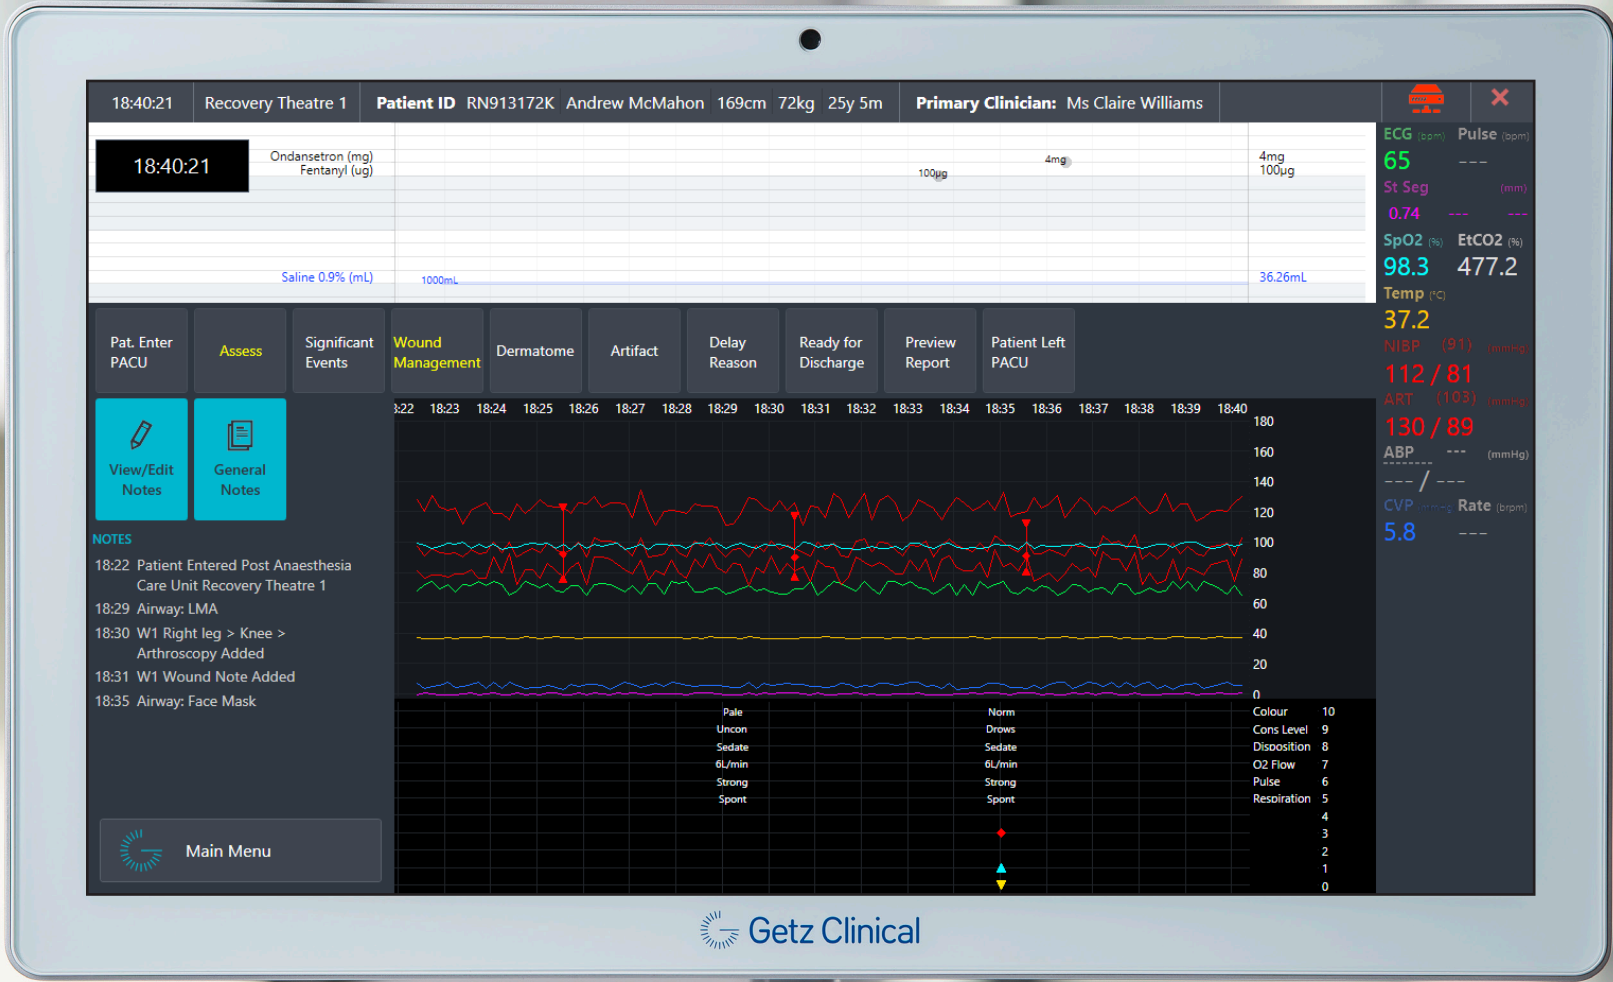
18:40:21 | Recovery Theatre 1 | Patient ID RN913172K Andrew McMahon 169cm 72kg 25y 5m | Primary Clinician: Ms Claire Williams

×

18:40:21

Ondansetron (mg)
Fentanyl (ug)

4mg
100µg

4mg
100µg

Saline 0.9% (mL)
1000mL
36.26mL

ECG (bpm) Pulse (bpm)
65 ---
St Seg (mm)
0.74 --- ---
SpO2 (%) EtCO2 (%)
98.3 477.2
Temp (°C)
37.2
NIBP (91) (mmHg)
112 / 81
ART (103) (mmHg)
130 / 89
ABP --- (mmHg)
--- / ---
CVP (mmHg) Rate (brpm)
5.8 ---

Pat. Enter PACU
Assess
Significant Events
Wound Management
Dermatome
Artifact
Delay Reason
Ready for Discharge
Preview Report
Patient Left PACU

View/Edit Notes
General Notes

NOTES
18:22 Patient Entered Post Anaesthesia Care Unit Recovery Theatre 1
18:29 Airway: LMA
18:30 W1 Right leg > Knee > Arthroscopy Added
18:31 W1 Wound Note Added
18:35 Airway: Face Mask

Main Menu

:22 18:23 18:24 18:25 18:26 18:27 18:28 18:29 18:30 18:31 18:32 18:33 18:34 18:35 18:36 18:37 18:38 18:39 18:40

180
160
140
120
100
80
60
40
20
0

Pale
Uncon
Sedate
6L/min
Strong
Spont

Norm
Drows
Sedate
6L/min
Strong
Spont

Colour 10
Cons Level 9
Disposition 8
O2 Flow 7
Pulse 6
Respiration 5
4
3
2
1
0

Getz Clinical